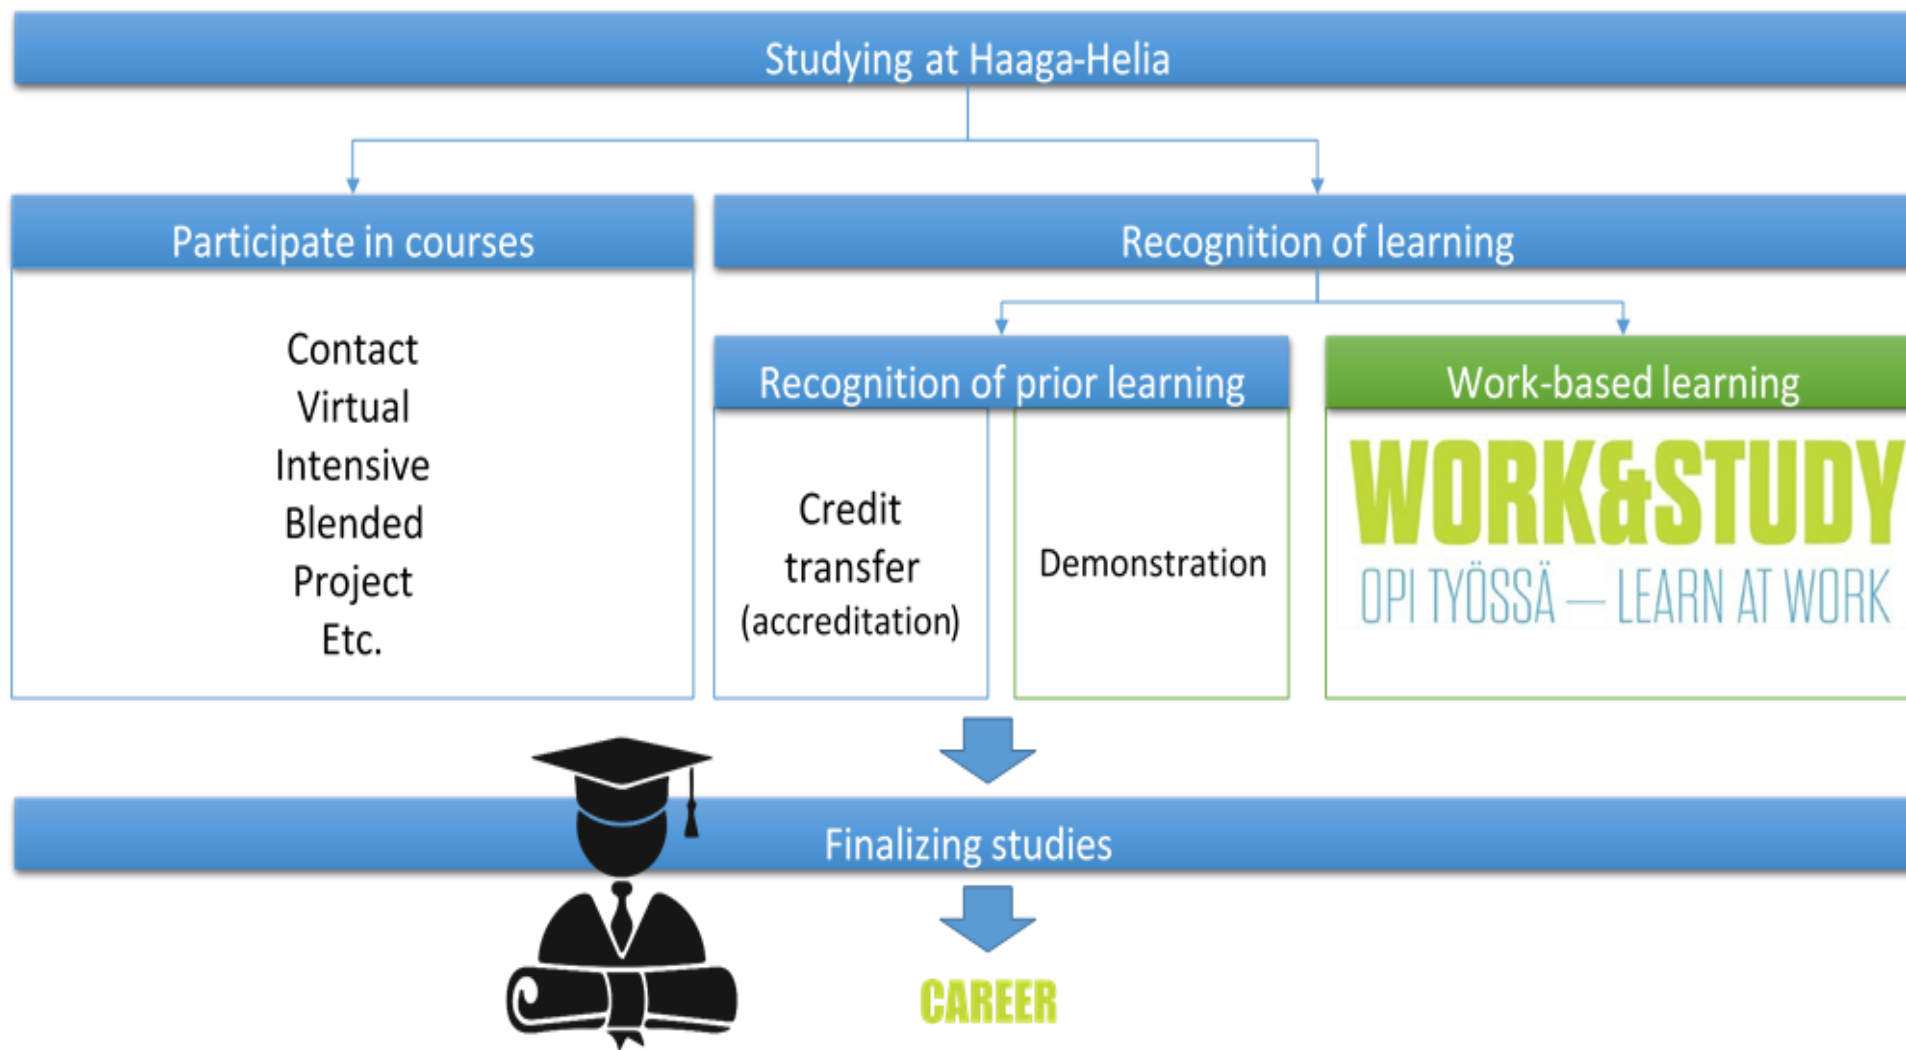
Studying at Haaga-Helia

Participate in courses

Contact
Virtual
Intensive
Blended
Project
Etc.

Recognition of learning

Recognition of prior learning

Credit transfer (accreditation)

Demonstration

Work-based learning

WORK&STUDY
OPI TYÖSSÄ — LEARN AT WORK

Finalizing studies

CAREER